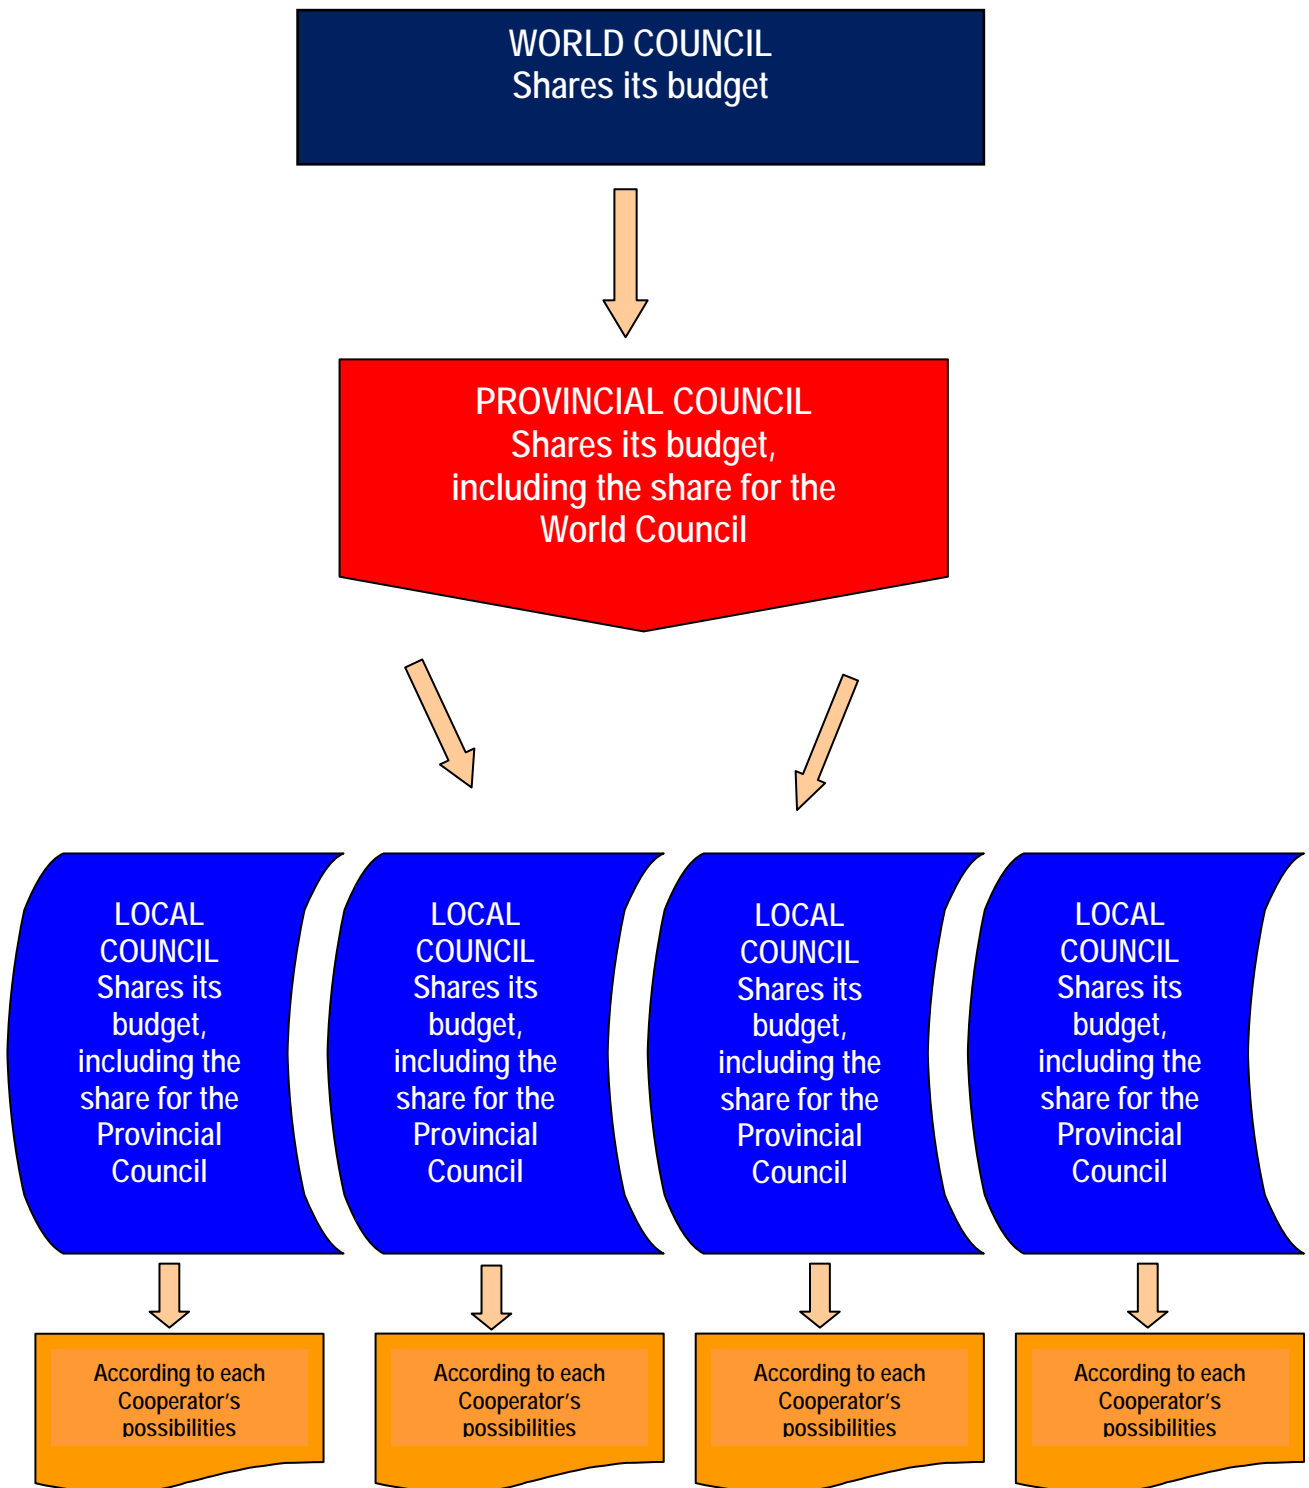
WORLD COUNCIL
Shares its budget

PROVINCIAL COUNCIL
Shares its budget, including the share for the World Council

LOCAL COUNCIL
Shares its budget, including the share for the Provincial Council

LOCAL COUNCIL
Shares its budget, including the share for the Provincial Council

LOCAL COUNCIL
Shares its budget, including the share for the Provincial Council

LOCAL COUNCIL
Shares its budget, including the share for the Provincial Council

According to each Cooperator's possibilities

According to each Cooperator's possibilities

According to each Cooperator's possibilities

According to each Cooperator's possibilities